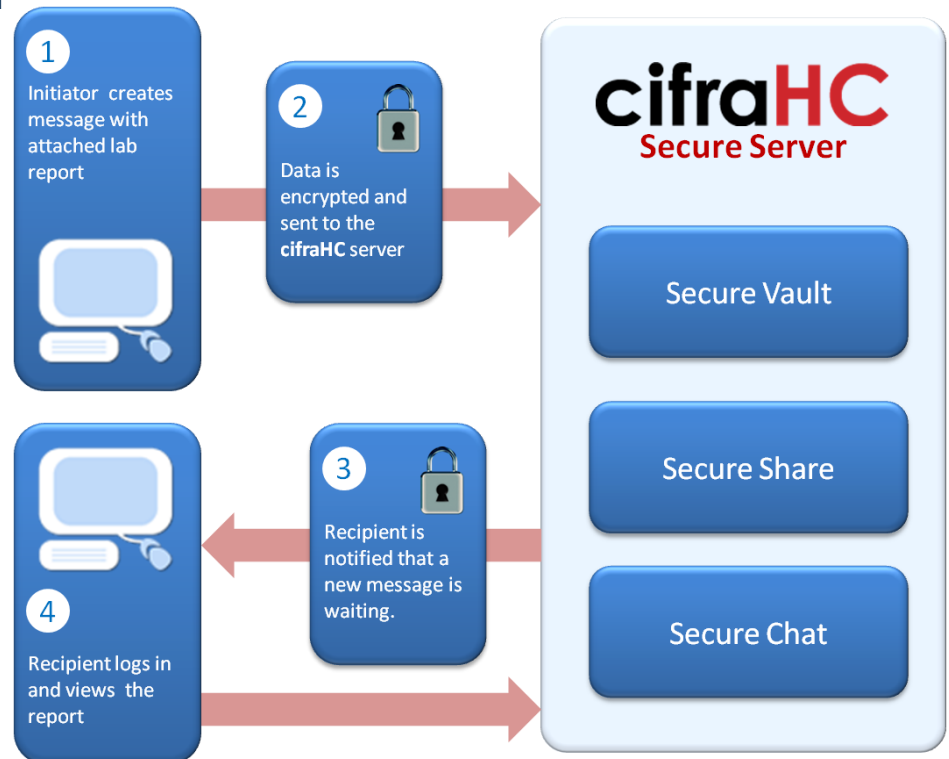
1

Initiator creates message with attached lab report

2

Data is encrypted and sent to the **cifraHC** server

cifraHC
Secure Server

Secure Vault

Secure Share

Secure Chat

3

Recipient is notified that a new message is waiting.

4

Recipient logs in and views the report